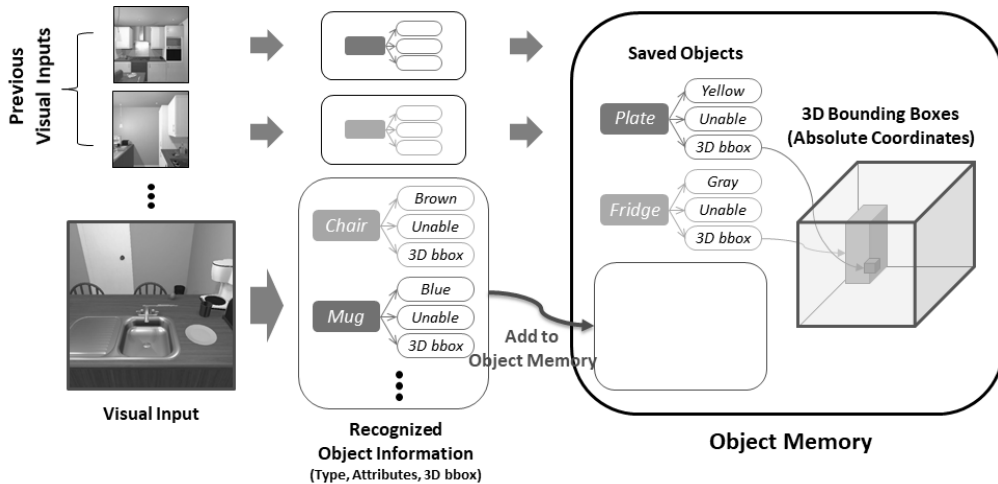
Previous Visual Inputs

Visual Input

Chair
Brown
Unable
3D bbox

Mug
Blue
Unable
3D bbox

Recognized Object Information (Type, Attributes, 3D bbox)

Add to Object Memory

Saved Objects

Plate
Yellow
Unable
3D bbox

Fridge
Gray
Unable
3D bbox

3D Bounding Boxes (Absolute Coordinates)

Object Memory